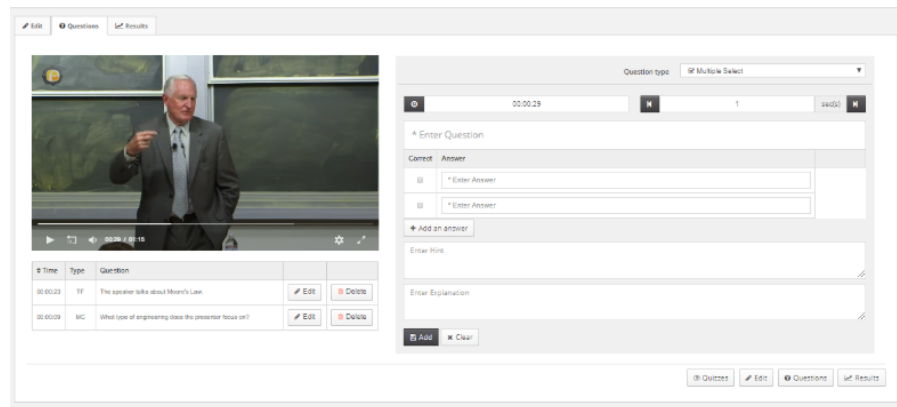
Edit Questions Results

00:29 / 01:15

| ‡ Time | Type | Question | | |
|---|---|---|---|---|
| 00:00:23 | TF | The speaker talks about Moore's Law. | Edit | Delete |
| 00:00:09 | MC | What type of engineering does the presenter focus on? | Edit | Delete |

Question type Multiple Select

00:00:29 1 sec(s)

* Enter Question

| Correct | Answer |
|---|---|
| | * Enter Answer |
| | * Enter Answer |

+ Add an answer

Enter Hint

Enter Explanation

Add Clear

Quizzes Edit Questions Results